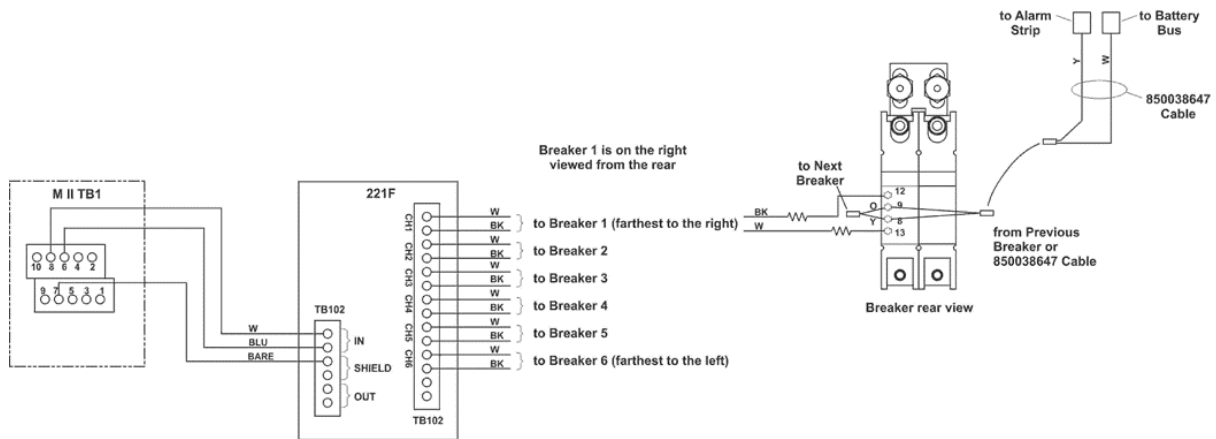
to Alarm Strip

to Battery Bus

Y

W

850038647 Cable

Breaker 1 is on the right viewed from the rear

to Next Breaker

12

O

9

Y

8

13

BK

W

from Previous Breaker or 850038647 Cable

Breaker rear view

M II TB1

10 8 6 4 2

9 7 5 3 1

221F

CH1 CH2 CH3 CH4 CH5 CH6

W
BK
to Breaker 1 (farthest to the right)
W
BK
to Breaker 2
W
BK
to Breaker 3
W
BK
to Breaker 4
W
BK
to Breaker 5
W
BK
to Breaker 6 (farthest to the left)

TB102

W
BLU
BARE

IN
SHIELD
OUT

TB102